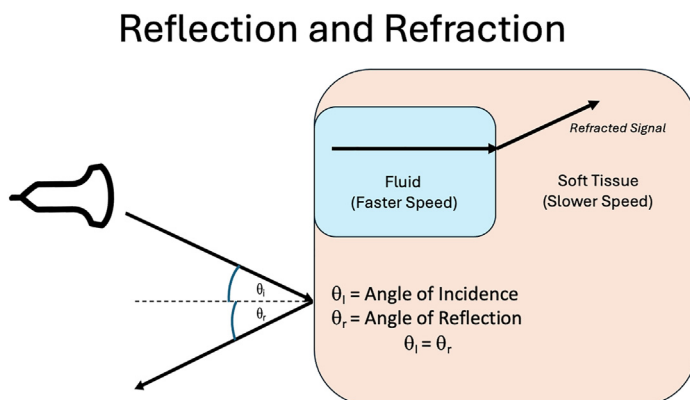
Reflection and Refraction

Refracted Signal

Fluid
(Faster Speed)

Soft Tissue
(Slower Speed)

$\theta_i$

$\theta_r$

$\theta_I$ = Angle of Incidence
$\theta_r$ = Angle of Reflection
$\theta_I = \theta_r$